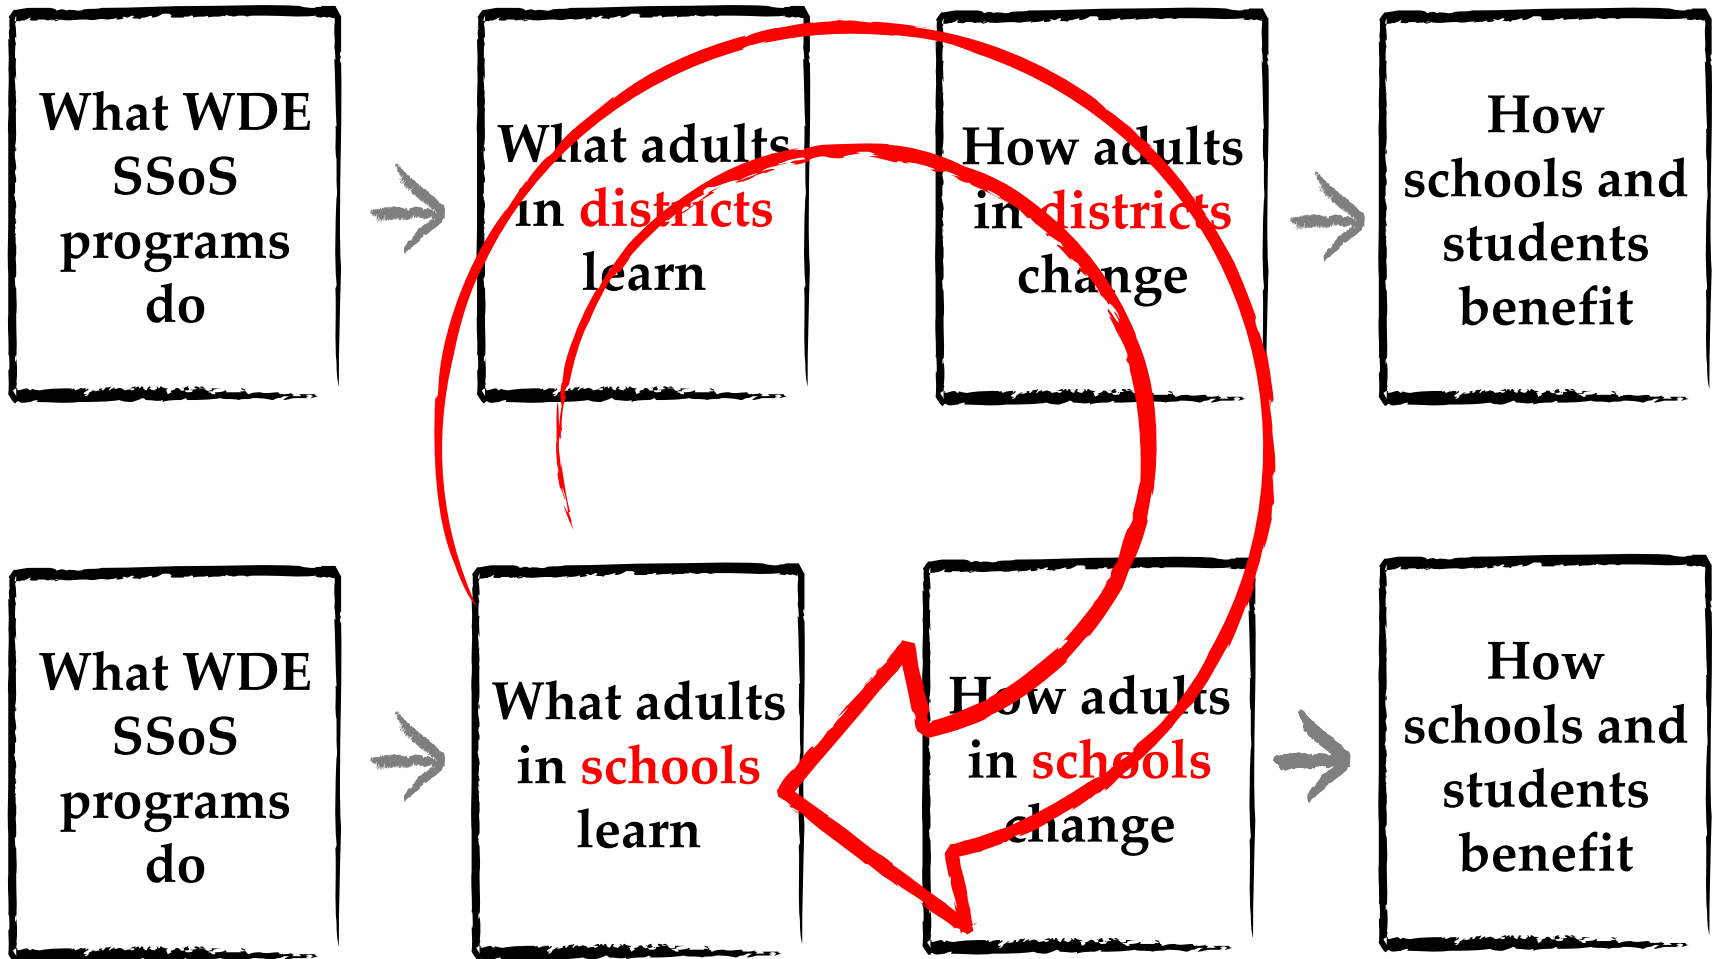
What WDE SSoS programs do

What adults in districts learn

How adults in districts change

How schools and students benefit

What WDE SSoS programs do

What adults in schools learn

How adults in schools change

How schools and students benefit